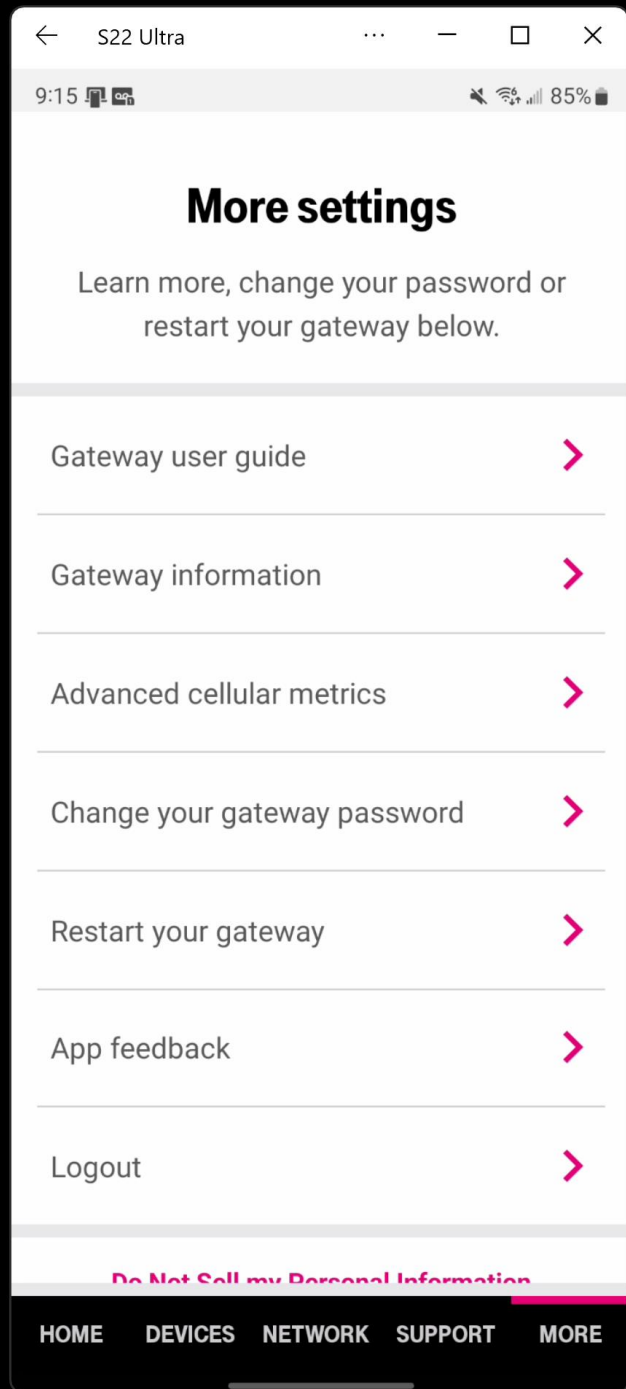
S22 Ultra

9:15

85%

More settings

Learn more, change your password or restart your gateway below.

Gateway user guide

Gateway information

Advanced cellular metrics

Change your gateway password

Restart your gateway

App feedback

Logout

Do Not Sell my Personal Information

HOME DEVICES NETWORK SUPPORT MORE